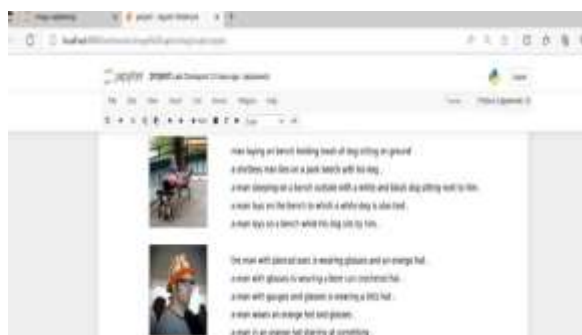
jupyter

man laying on bench holding leash of dog sitting on ground
a shirtless man lies on a park bench with his dog .
a man sleeping on a bench outside with a white and black dog sitting next to him .
a man lays on the bench to which a white dog is also tied .
a man lays on a bench while his dog sits by him .

the man with pierced ears is wearing glasses and an orange hat .
a man with glasses is wearing a beer can crocheted hat .
a man with gauges and glasses is wearing a blitz hat .
a man wears an orange hat and glasses .
a man in an orange hat starring at something .